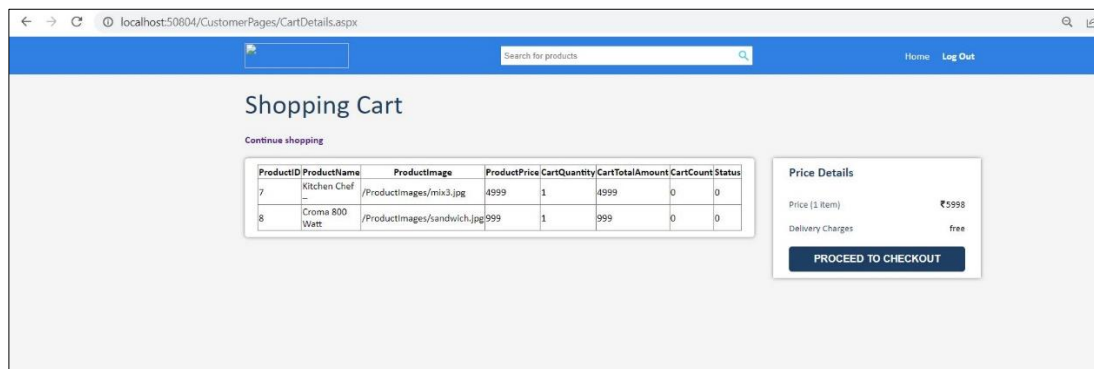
localhost:50804/CustomerPages/CartDetails.aspx

Search for products

Home Log Out

Shopping Cart

Continue shopping

| ProductID | ProductName | ProductImage | ProductPrice | CartQuantity | CartTotalAmount | CartCount | Status |
|---|---|---|---|---|---|---|---|
| 7 | Kitchen Chef – | /ProductImages/mix3.jpg | 4999 | 1 | 4999 | 0 | 0 |
| 8 | Croma 800 Watt | /ProductImages/sandwich.jpg | 999 | 1 | 999 | 0 | 0 |

Price Details

Price (1 item) ₹5998

Delivery Charges free

PROCEED TO CHECKOUT